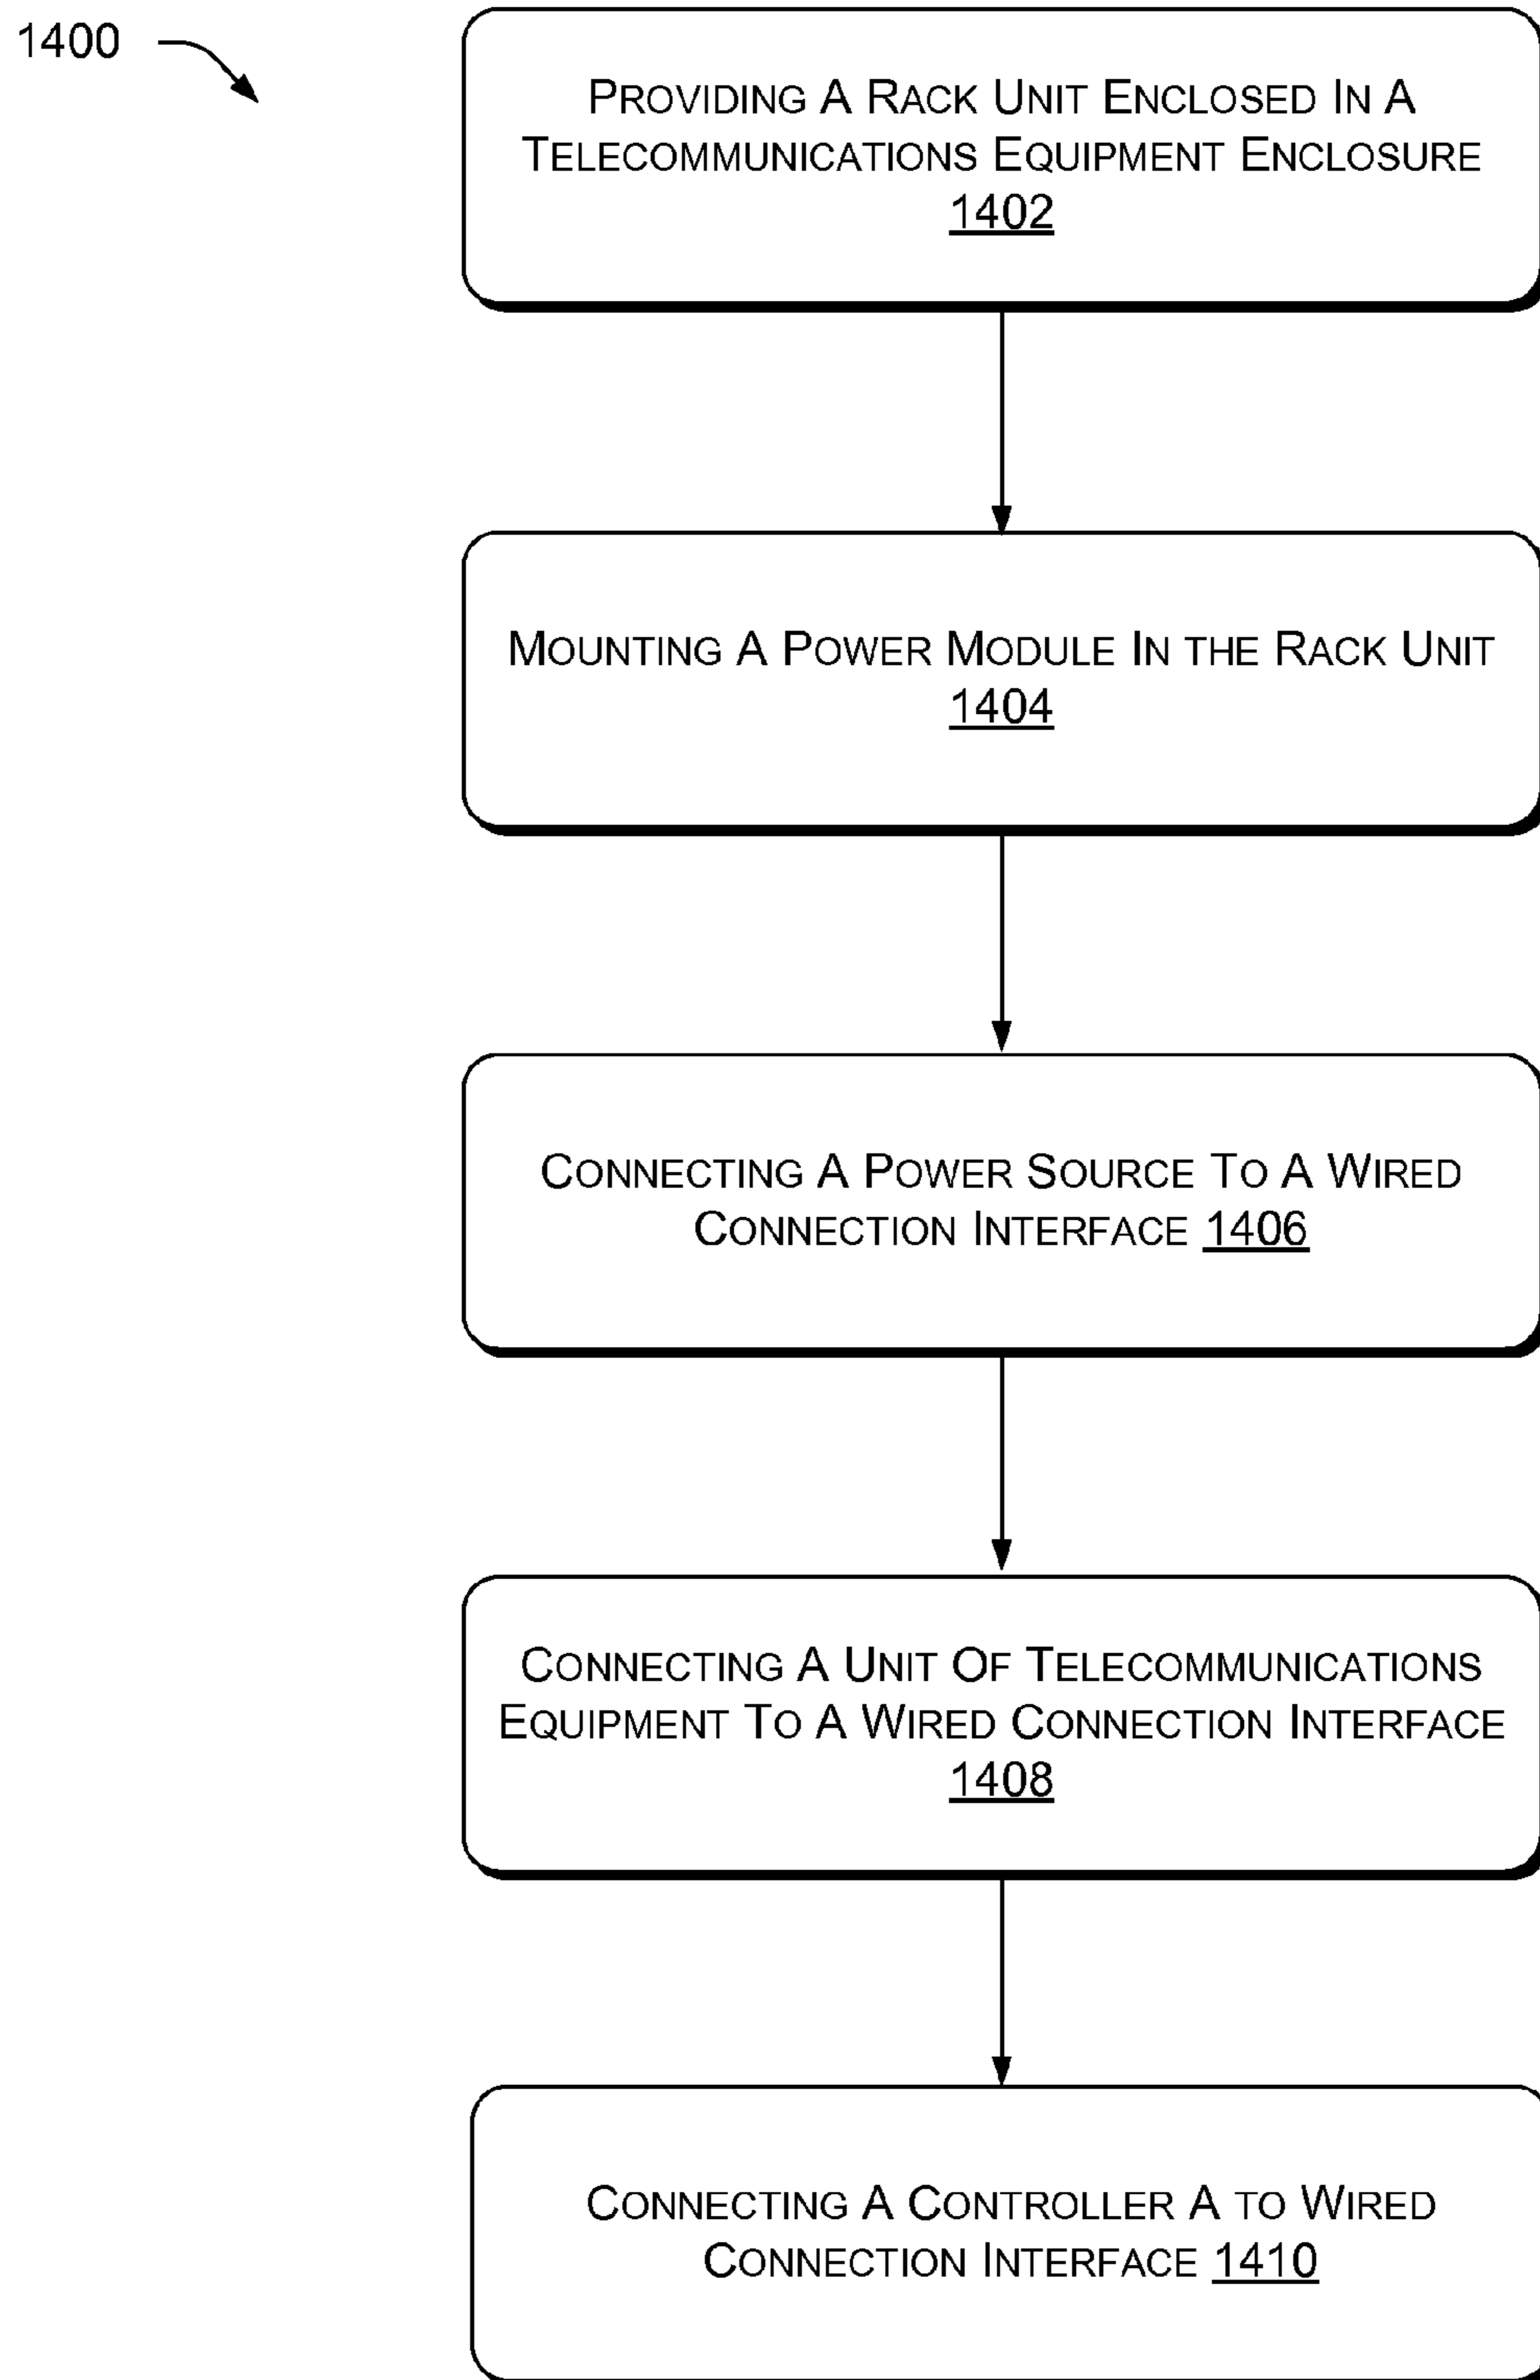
1400

Providing A Rack Unit Enclosed In A Telecommunications Equipment Enclosure
1402

Mounting A Power Module In the Rack Unit
1404

Connecting A Power Source To A Wired Connection Interface 1406

Connecting A Unit Of Telecommunications Equipment To A Wired Connection Interface
1408

Connecting A Controller A to Wired Connection Interface 1410